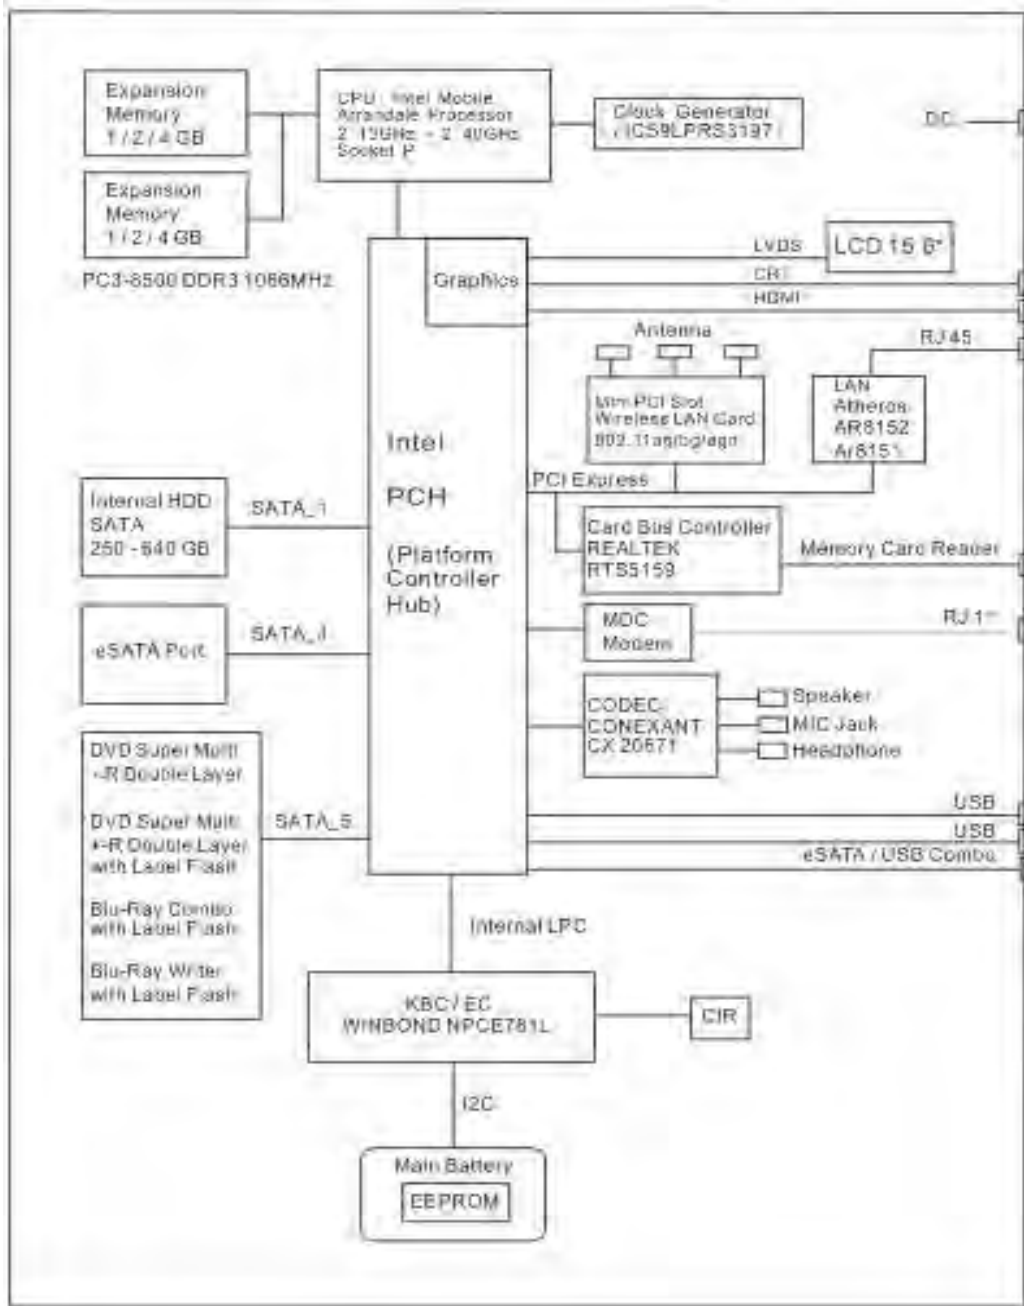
Expansion Memory 1 / 2 / 4 GB

Expansion Memory 1 / 2 / 4 GB

PC3-8500 DDR3 1066MHz

CPU : Intel Mobile Arrandale Processor 2.13GHz ~ 2.40GHz Socket P

Clock Generator ICS9LPRS3197

DC

LVDS

LCD 15.6"

Graphics

CRT

HDMI

Antenna

RJ45

Mini PCI Slot Wireless LAN Card 802.11a/b/g/n

LAN Atheros AR8152 Ar8151

Intel

PCH

(Platform Controller Hub)

PCI Express

Internal HDD SATA 250 - 640 GB

SATA_1

Card Bus Controller REALTEK RTS5159

Memory Card Reader

eSATA Port

SATA_4

MDC Modem

RJ11

CODEC CONEXANT CX 20671

Speaker

MIC Jack

Headphone

DVD Super Multi -R Double Layer

DVD Super Multi +-R Double Layer with Label Flash

Blu-Ray Combo with Label Flash

Blu-Ray Writer with Label Flash

SATA_5

USB

USB

eSATA / USB Combo

Internal LPC

KBC / EC WINBOND NPCE781L

CIR

I2C

Main Battery

EEPROM